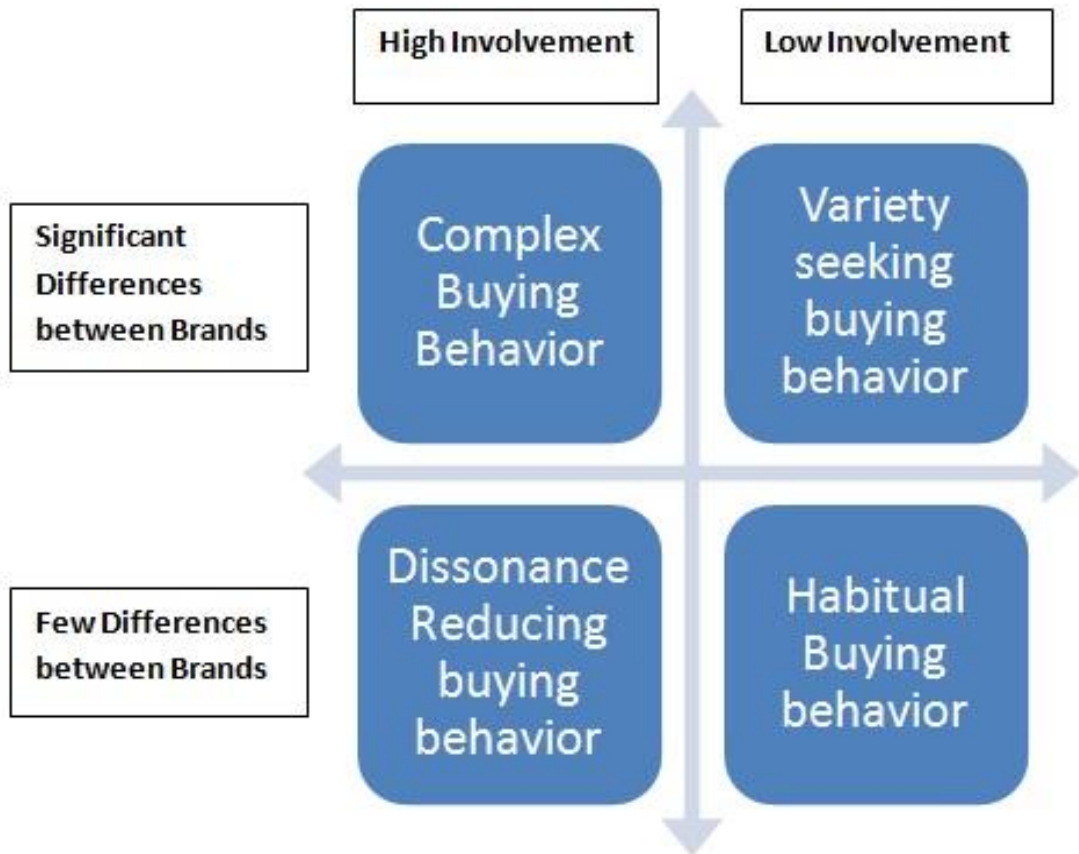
High Involvement

Low Involvement

Significant Differences between Brands

Complex Buying Behavior

Variety seeking buying behavior

Few Differences between Brands

Dissonance Reducing buying behavior

Habitual Buying behavior